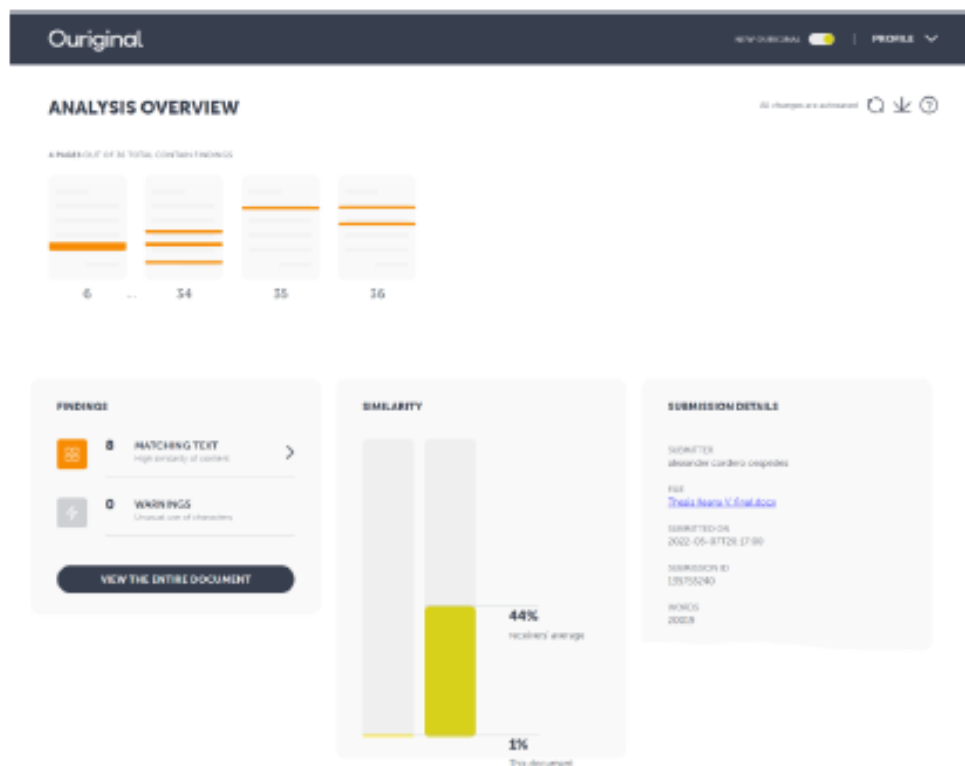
Ouriginal

NEW OURIGINAL | PROFILE

ANALYSIS OVERVIEW

All changes are autosaved

4 PAGES OUT OF 36 TOTAL CONTAIN FINDINGS

6 ... 34 35 36

FINDINGS

8 MATCHING TEXT
High similarity of content

0 WARNINGS
Unusual use of characters

VIEW THE ENTIRE DOCUMENT

SIMILARITY

44%
receivers' average

1%
This document

SUBMISSION DETAILS

SUBMITTER
alexander cordero cespedes

FILE
Thesis Ivana V final.docx

SUBMITTED ON
2022-05-07T20:17:00

SUBMISSION ID
135755240

WORDS
20019